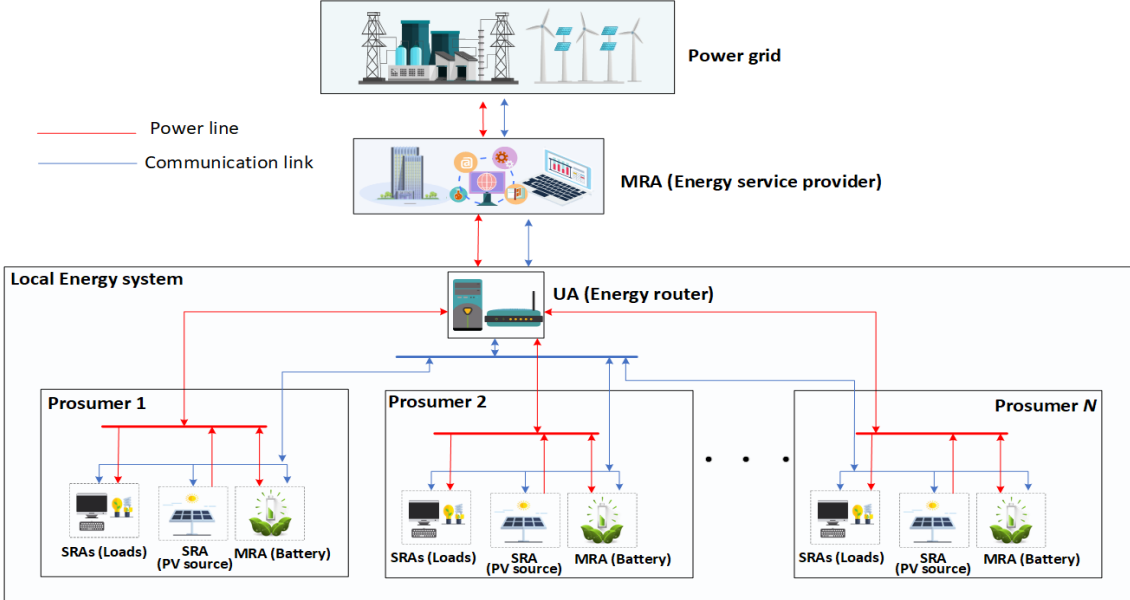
Power grid

Power line

Communication link

MRA (Energy service provider)

Local Energy system

UA (Energy router)

Prosumer 1

SRAs (Loads)

SRA (PV source)

MRA (Battery)

Prosumer 2

SRAs (Loads)

SRA (PV source)

MRA (Battery)

Prosumer $N$

SRAs (Loads)

SRA (PV source)

MRA (Battery)